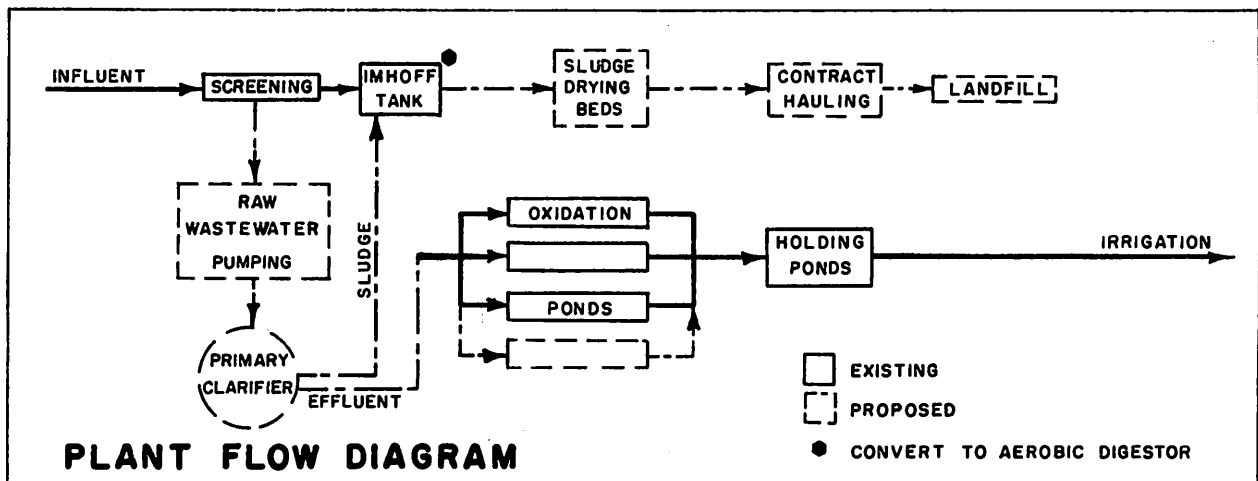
INFLUENT

SCREENING

IMHOFF TANK

SLUDGE DRYING BEDS

CONTRACT HAULING

LANDFILL

RAW WASTEWATER PUMPING

SLUDGE

OXIDATION

PONDS

HOLDING PONDS

IRRIGATION

PRIMARY CLARIFIER

EFFLUENT

EXISTING

PROPOSED

CONVERT TO AEROBIC DIGESTOR

PLANT FLOW DIAGRAM